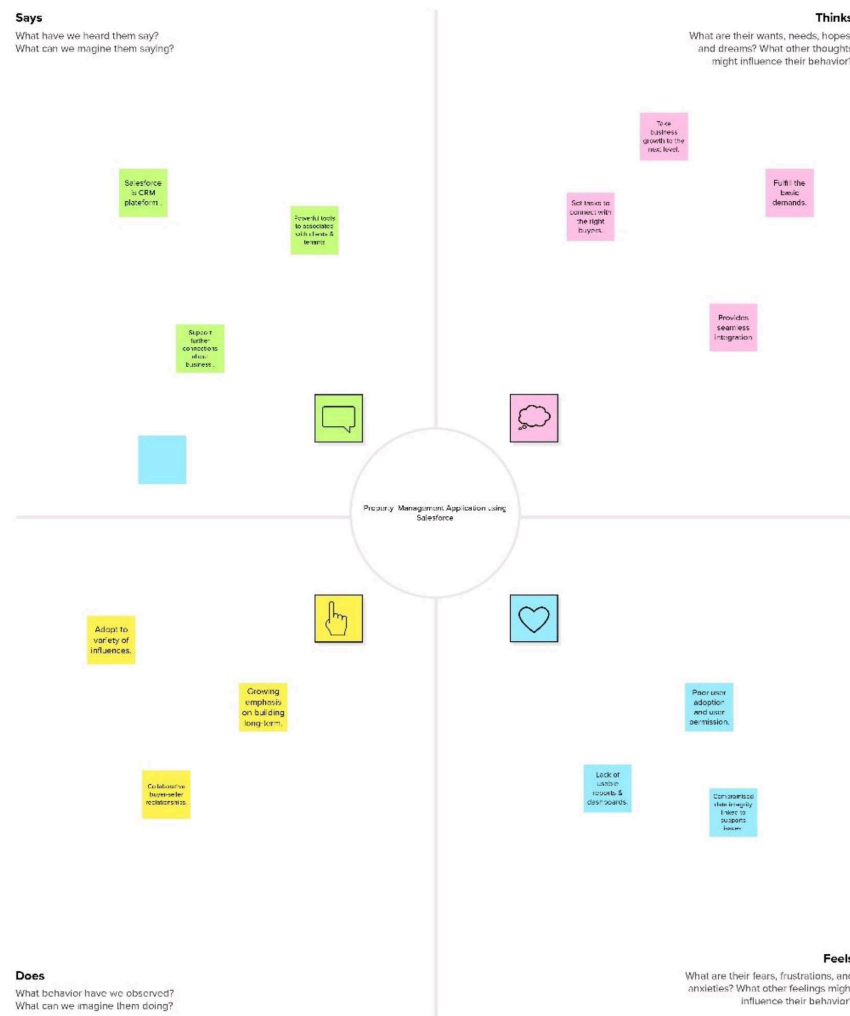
Says
What have we heard them say?
What can we magine them saying?

Thinks
What are their wants, needs, hopes and dreams? What other thoughts might influence their behavior?

Salesforce is CRM plateform .

Powerful tools to associated with clients & tenants

Support further connections of our business .

Take business growth to the next level.

Set tasks to connect with the right buyers.

Fulfil the basic demands.

Provides seamless integration

Property Management Application using Salesforce

Adopt to variety of influences.

Growing emphasis on building long-term.

Collaborative buyer-seller relationships.

Poor user adoption and user permission.

Lack of usable reports & dashboards.

Compromised data integrity linked to suspects issues

Does
What behavior have we observed?
What can we imagine them doing?

Feels
What are their fears, frustrations, and anxieties? What other feelings might influence their behavior?